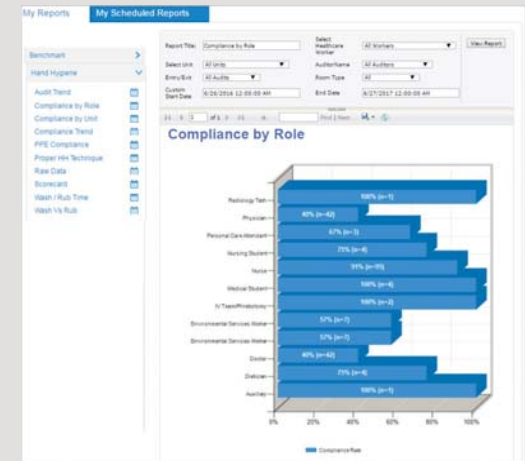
My Reports My Scheduled Reports

Benchmark

Hand Hygiene

Audit Trend

Compliance by Role

Compliance by Unit

Compliance Trend

PPE Compliance

Proper HH Technique

Raw Data

Scorecard

Wash / Rub Time

Wash Vs Rub

Report Title: Compliance by Role

Select Healthcare Worker: All Workers

View Report

Select Unit: All Units

AuditorName: All Auditors

Entry/Exit: All Audits

Room Type: All

Custom Start Date: 6/26/2016 12:00:00 AM

End Date: 6/27/2017 12:00:00 AM

1 of 1 Find | Next

Compliance by Role

Radiology Tech 100% (n=1)

Physician 40% (n=42)

Personal Care Attendant 67% (n=3)

Nursing Student 75% (n=4)

Nurse 59% (n=93)

Medical Student 100% (n=4)

IV Team/Phlebotomy 100% (n=3)

Environmental Services Worker 57% (n=7)

Environmental Services Worker 57% (n=7)

Doctor 40% (n=42)

Dietician 75% (n=4)

Auxiliary 100% (n=1)

0% 20% 40% 60% 80% 100%

Compliance Rate